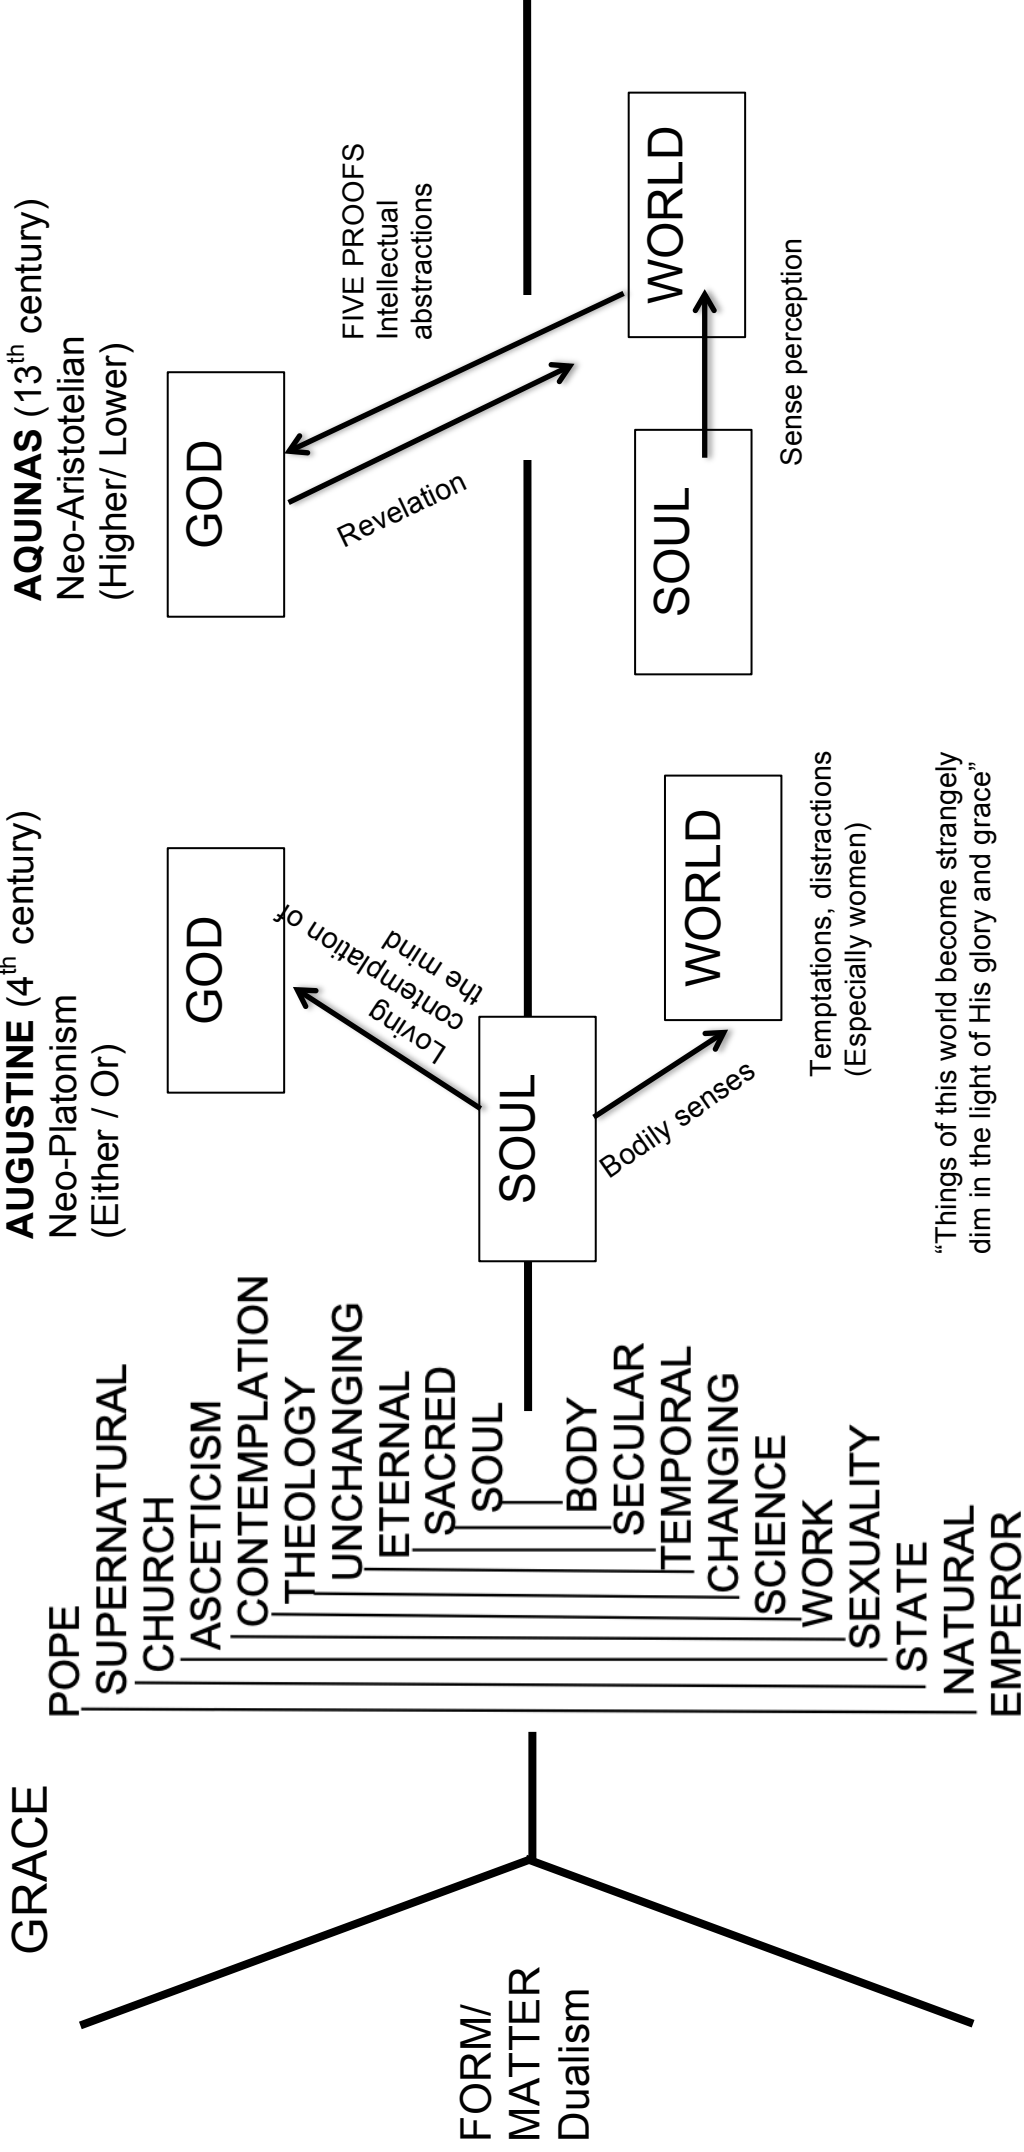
FORM/ MATTER Dualism

GRACE

POPE
SUPERNATURAL
CHURCH
ASCETICISM
CONTEMPLATION
THEOLOGY
UNCHANGING
ETERNAL
SACRED
SOUL

BODY
SECULAR
TEMPORAL
CHANGING
SCIENCE
WORK
SEXUALITY
STATE
NATURAL
EMPEROR

**AUGUSTINE** ($4^{th}$ century)
Neo-Platonism
(Either / Or)

GOD

Loving contemplation of the mind

SOUL

Bodily senses

WORLD

Temptations, distractions (Especially women)

"Things of this world become strangely dim in the light of His glory and grace"

**AQUINAS** ($13^{th}$ century)
Neo-Aristotelian
(Higher/ Lower)

GOD

Revelation

FIVE PROOFS
Intellectual abstractions

WORLD

SOUL

Sense perception